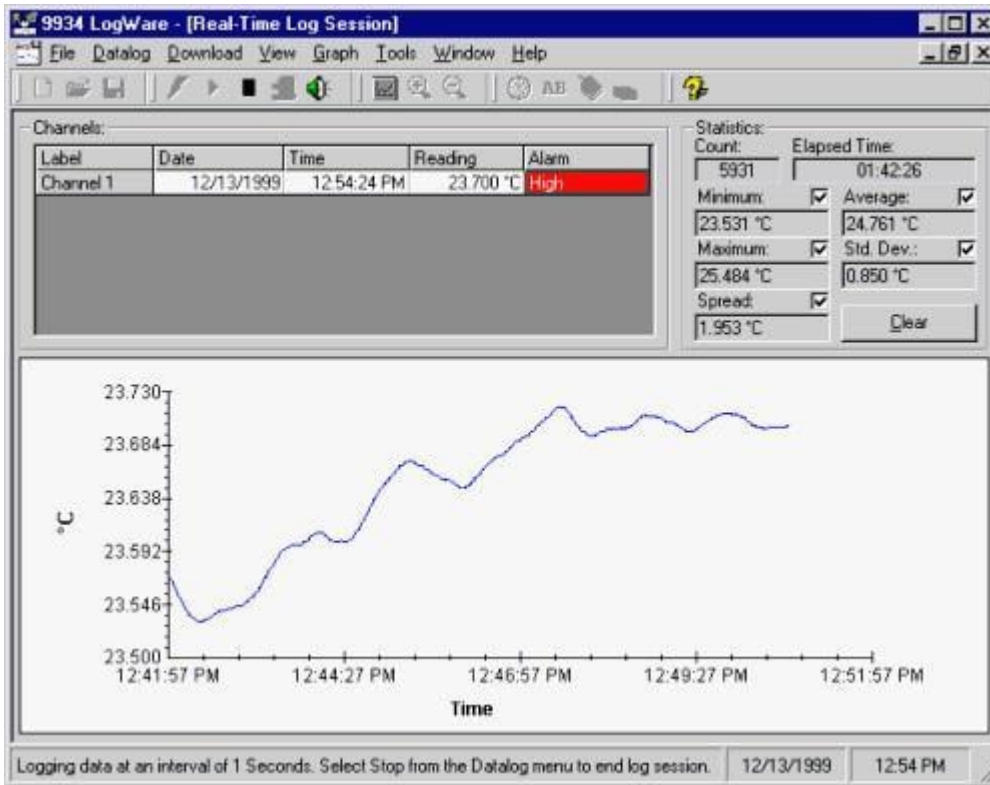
9934 LogWare - [Real-Time Log Session]

File Datalog Download View Graph Tools Window Help

AB

Channels:

| Label | Date | Time | Reading | Alarm |
|---|---|---|---|---|
| Channel 1 | 12/13/1999 | 12:54:24 PM | 23.700 °C | High |

Statistics:
Count: 5931
Elapsed Time: 01:42:26
Minimum: 23.531 °C
Average: 24.761 °C
Maximum: 25.484 °C
Std. Dev.: 0.850 °C
Spread: 1.953 °C
Clear

23.730
23.684
23.638
23.592
23.546
23.500
°C
12:41:57 PM
12:44:27 PM
12:46:57 PM
12:49:27 PM
12:51:57 PM
Time

Logging data at an interval of 1 Seconds. Select Stop from the Datalog menu to end log session. 12/13/1999 12:54 PM